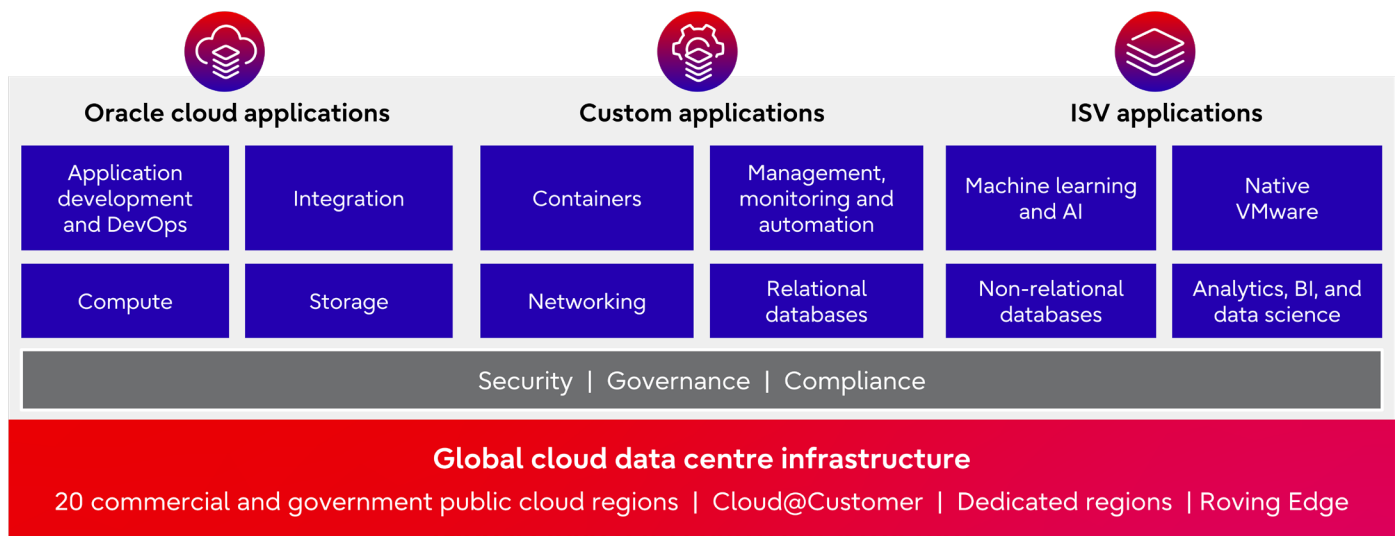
Oracle cloud applications

Custom applications

ISV applications

Application development and DevOps

Integration

Containers

Management, monitoring and automation

Machine learning and AI

Native VMware

Compute

Storage

Networking

Relational databases

Non-relational databases

Analytics, BI, and data science

Security | Governance | Compliance

Global cloud data centre infrastructure

20 commercial and government public cloud regions | Cloud@Customer | Dedicated regions | Roving Edge